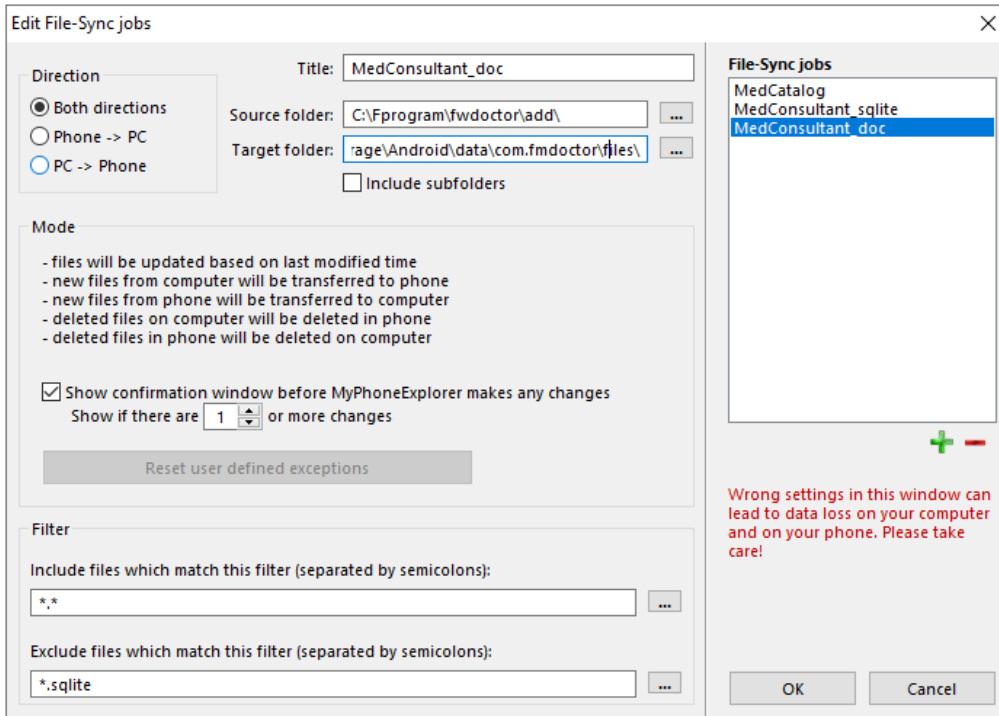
Edit File-Sync jobs

Direction
Both directions
Phone -> PC
PC -> Phone

Title: MedConsultant_doc
Source folder: C:\Fprogram\fwdoctor\add\ ...
Target folder: rage\Android\data\com.fmdoctor\files\ ...
Include subfolders

Mode
- files will be updated based on last modified time
- new files from computer will be transferred to phone
- new files from phone will be transferred to computer
- deleted files on computer will be deleted in phone
- deleted files in phone will be deleted on computer

Show confirmation window before MyPhoneExplorer makes any changes
Show if there are 1 or more changes

Reset user defined exceptions

Filter
Include files which match this filter (separated by semicolons):
*.* ...

Exclude files which match this filter (separated by semicolons):
*.sqlite ...

File-Sync jobs
MedCatalog
MedConsultant_sqlite
MedConsultant_doc

+ −

Wrong settings in this window can lead to data loss on your computer and on your phone. Please take care!

OK
Cancel